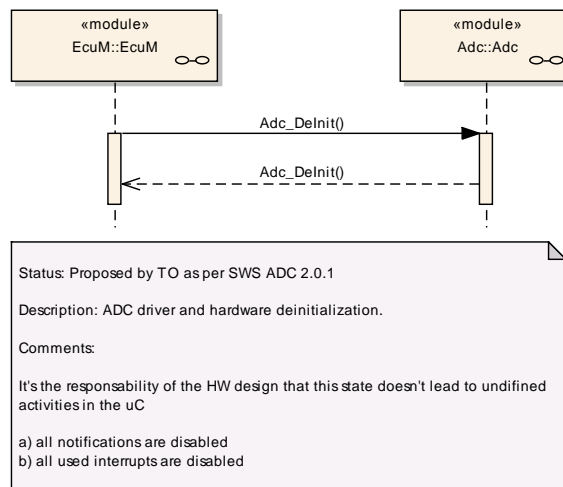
«module»
EcuM::EcuM

«module»
Adc::Adc

Adc_DeInit()

Adc_DeInit()

Status: Proposed by TO as per SWS ADC 2.0.1

Description: ADC driver and hardware deinitialization.

Comments:

It's the responsability of the HW design that this state doesn't lead to undifined activities in the uC

a) all notifications are disabled
b) all used interrupts are disabled